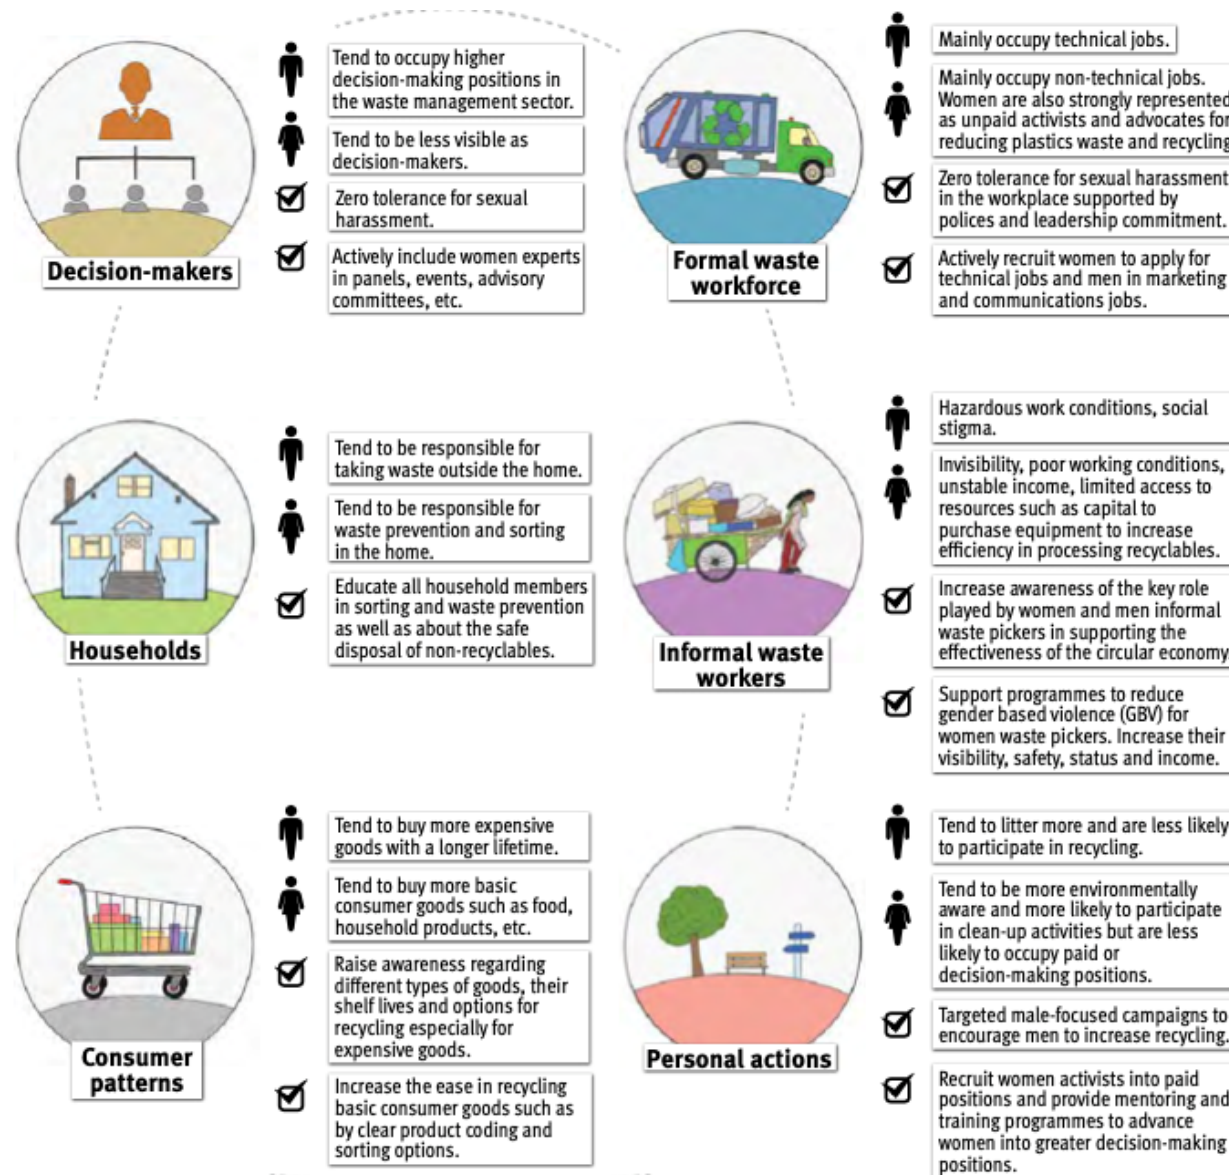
Decision-makers

Tend to occupy higher decision-making positions in the waste management sector.

Tend to be less visible as decision-makers.

Zero tolerance for sexual harassment.

Actively include women experts in panels, events, advisory committees, etc.

Formal waste workforce

Mainly occupy technical jobs.

Mainly occupy non-technical jobs. Women are also strongly represented as unpaid activists and advocates for reducing plastics waste and recycling

Zero tolerance for sexual harassment in the workplace supported by polices and leadership commitment.

Actively recruit women to apply for technical jobs and men in marketing and communications jobs.

Households

Tend to be responsible for taking waste outside the home.

Tend to be responsible for waste prevention and sorting in the home.

Educate all household members in sorting and waste prevention as well as about the safe disposal of non-recyclables.

Informal waste workers

Hazardous work conditions, social stigma.

Invisibility, poor working conditions, unstable income, limited access to resources such as capital to purchase equipment to increase efficiency in processing recyclables.

Increase awareness of the key role played by women and men informal waste pickers in supporting the effectiveness of the circular economy

Support programmes to reduce gender based violence (GBV) for women waste pickers. Increase their visibility, safety, status and income.

Consumer patterns

Tend to buy more expensive goods with a longer lifetime.

Tend to buy more basic consumer goods such as food, household products, etc.

Raise awareness regarding different types of goods, their shelf lives and options for recycling especially for expensive goods.

Increase the ease in recycling basic consumer goods such as by clear product coding and sorting options.

Personal actions

Tend to litter more and are less likely to participate in recycling.

Tend to be more environmentally aware and more likely to participate in clean-up activities but are less likely to occupy paid or decision-making positions.

Targeted male-focused campaigns to encourage men to increase recycling.

Recruit women activists into paid positions and provide mentoring and training programmes to advance women into greater decision-making positions.